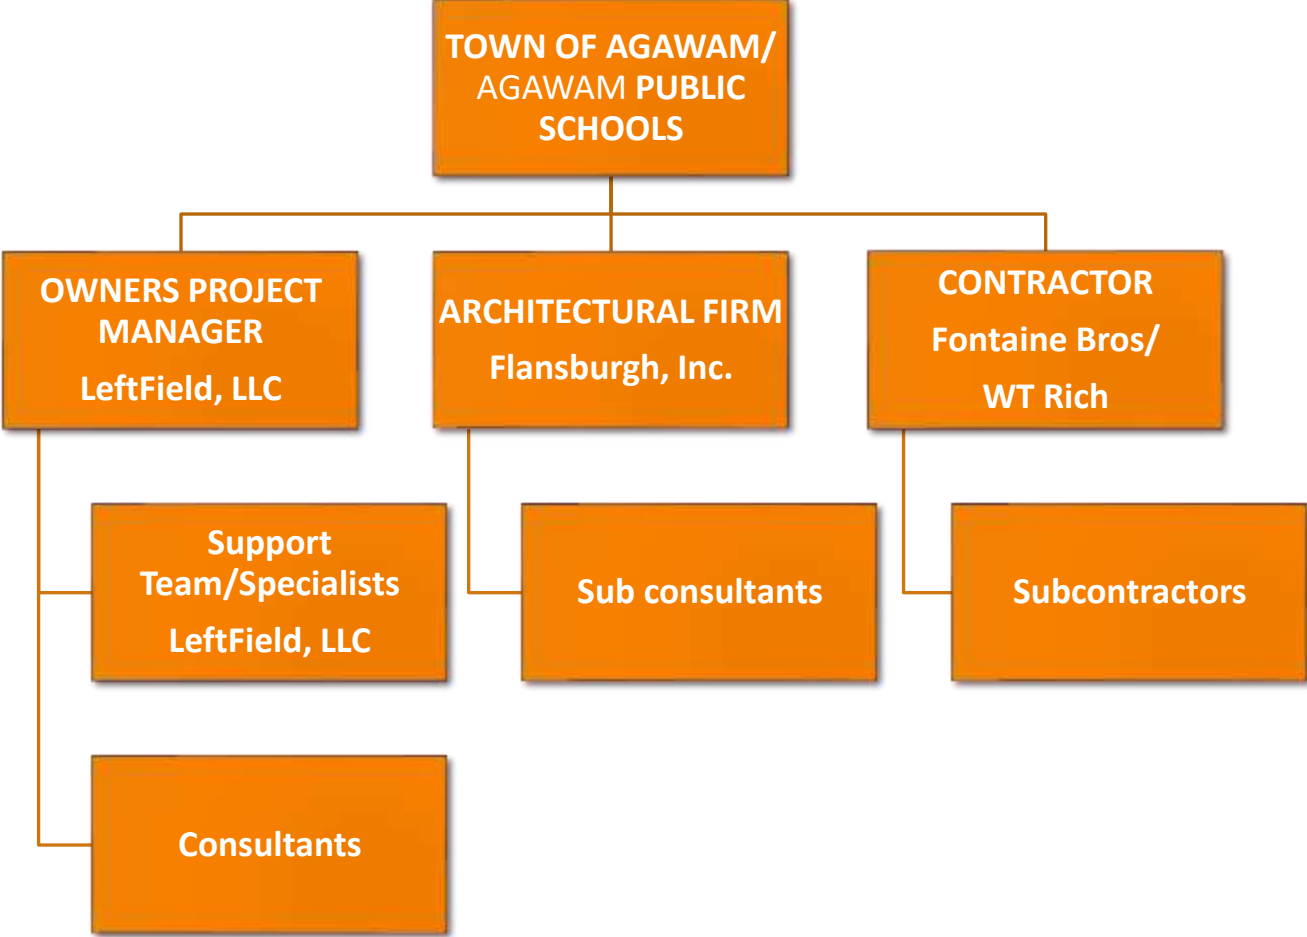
TOWN OF AGAWAM/ AGAWAM PUBLIC SCHOOLS

OWNERS PROJECT MANAGER
LeftField, LLC

ARCHITECTURAL FIRM
Flansburgh, Inc.

CONTRACTOR
Fontaine Bros/
WT Rich

Support Team/Specialists
LeftField, LLC

Sub consultants

Subcontractors

Consultants